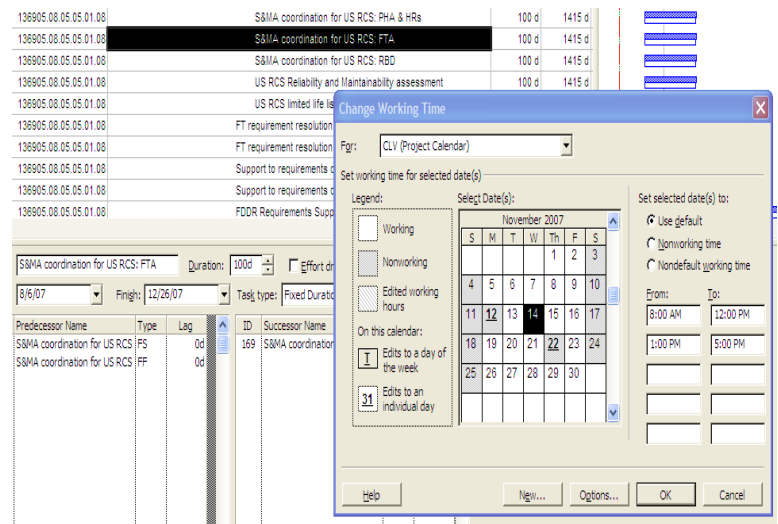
| | | | |
|---|---|---|---|
| 136905.08.05.05.01.08 | S&MA coordination for US RCS: PHA & HRs | 100 d | 1415 d |
| 136905.08.05.05.01.08 | S&MA coordination for US RCS: FTA | 100 d | 1415 d |
| 136905.08.05.05.01.08 | S&MA coordination for US RCS: RBD | 100 d | 1415 d |
| 136905.08.05.05.01.08 | US RCS Reliability and Maintainability assessment | 100 d | 1415 d |
| 136905.08.05.05.01.08 | US RCS limited life lis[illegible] | | |
| 136905.08.05.05.01.08 | FT requirement resolution | | |
| 136905.08.05.05.01.08 | FT requirement resolution | | |
| 136905.08.05.05.01.08 | Support to requirements c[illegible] | | |
| 136905.08.05.05.01.08 | Support to requirements c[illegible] | | |
| 136905.08.05.05.01.08 | FDDR Requirements Supp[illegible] | | |

S&MA coordination for US RCS: FTA Duration: 100d Effort dr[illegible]
8/6/07 Finish: 12/26/07 Task type: Fixed Duratio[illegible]

| Predecessor Name | Type | Lag |
|---|---|---|
| S&MA coordination for US RCS | FS | 0d |
| S&MA coordination for US RCS | FF | 0d |

| ID | Successor Name |
|---|---|
| 169 | S&MA coordination |

Change Working Time

For: CLV (Project Calendar)

Set working time for selected date(s)

Legend:
Working
Nonworking
Edited working hours
On this calendar:
31 Edits to a day of the week
31 Edits to an individual day

Select Date(s):
November 2007

| S | M | T | W | Th | F | S |
|---|---|---|---|---|---|---|
| | | | | 1 | 2 | 3 |
| 4 | 5 | 6 | 7 | 8 | 9 | 10 |
| 11 | 12 | 13 | 14 | 15 | 16 | 17 |
| 18 | 19 | 20 | 21 | 22 | 23 | 24 |
| 25 | 26 | 27 | 28 | 29 | 30 | |

Set selected date(s) to:
Use default
Nonworking time
Nondefault working time

| From: | To: |
|---|---|
| 8:00 AM | 12:00 PM |
| 1:00 PM | 5:00 PM |

Help New... Options... OK Cancel